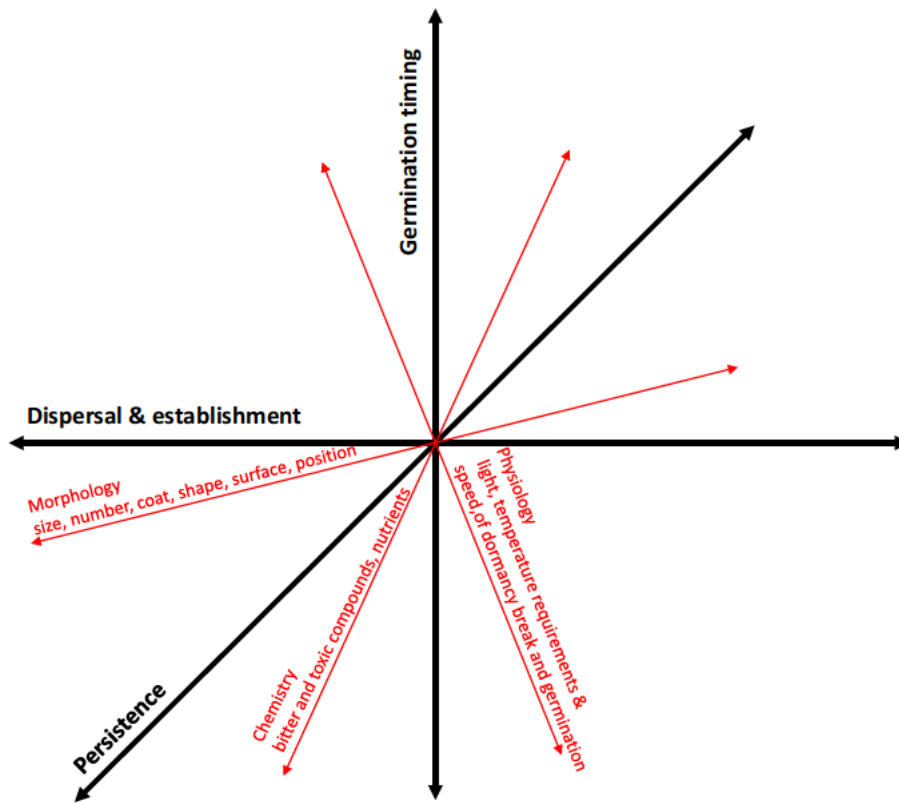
Germination timing

Dispersal & establishment

Morphology
size, number, coat, shape, surface, position

Chemistry
bitter and toxic compounds, nutrients

Physiology
light, temperature requirements &
speed,of dormancy break and germination

Persistence